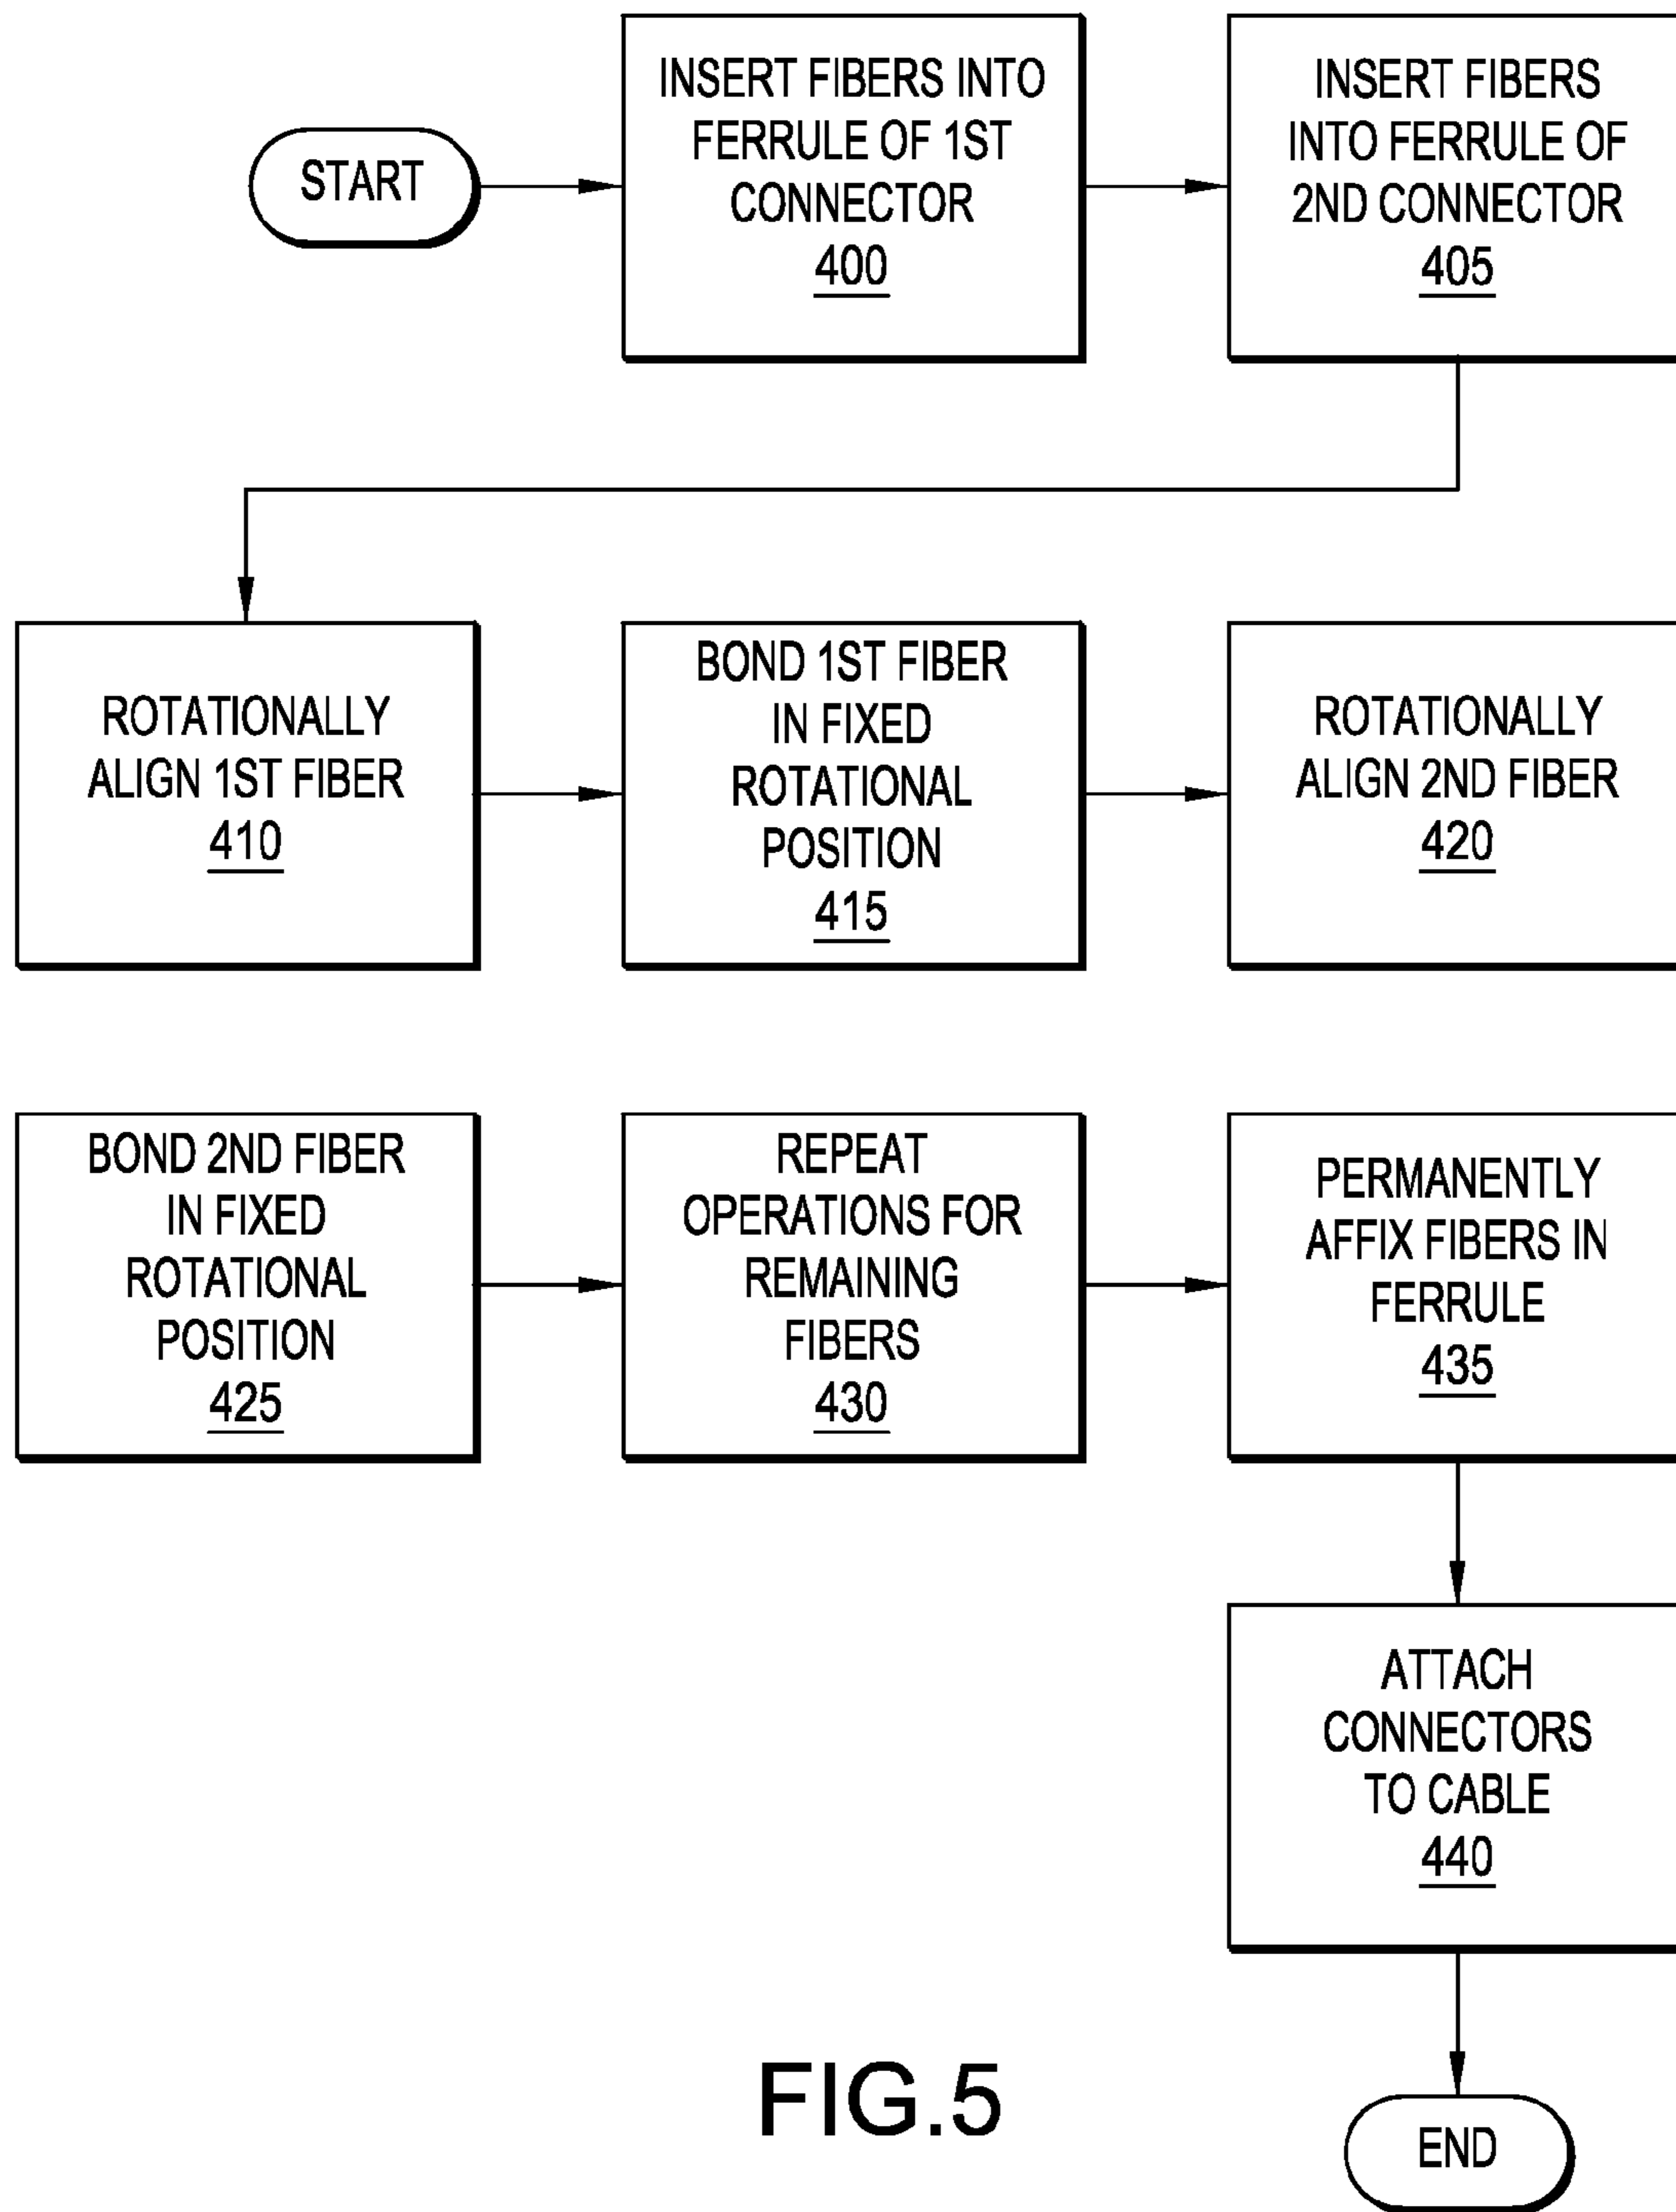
START

INSERT FIBERS INTO FERRULE OF 1ST CONNECTOR
400

INSERT FIBERS INTO FERRULE OF 2ND CONNECTOR
405

ROTATIONALLY ALIGN 1ST FIBER
410

BOND 1ST FIBER IN FIXED ROTATIONAL POSITION
415

ROTATIONALLY ALIGN 2ND FIBER
420

BOND 2ND FIBER IN FIXED ROTATIONAL POSITION
425

REPEAT OPERATIONS FOR REMAINING FIBERS
430

PERMANENTLY AFFIX FIBERS IN FERRULE
435

ATTACH CONNECTORS TO CABLE
440

END

FIG.5